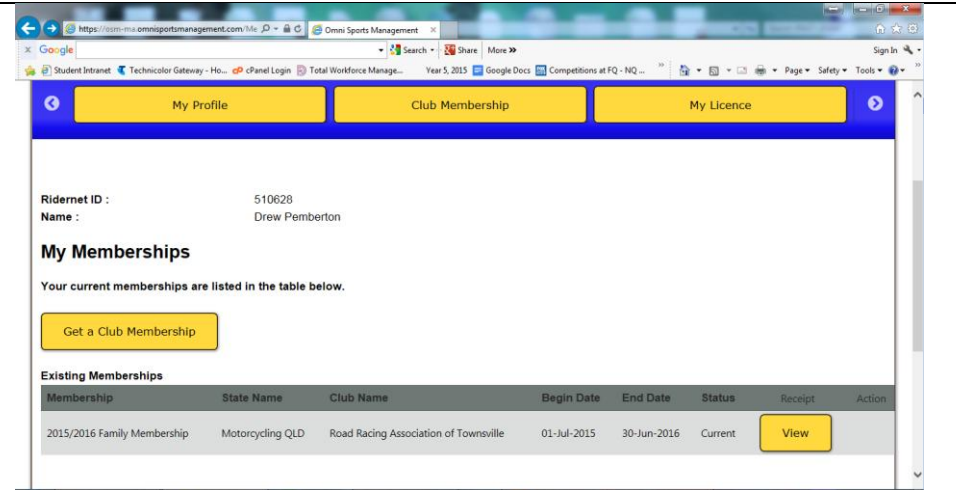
https://esm-ma.omnisportsmanagement.com/Me
Omni Sports Management
Google
Search
Share
More »
Sign In
Student Intranet
Technicolor Gateway - Ho...
cPanel Login
Total Workforce Manage...
Year 5, 2015
Google Docs
Competitions at FQ - NQ ...
Page
Safety
Tools

My Profile
Club Membership
My Licence

Ridernet ID : 510628
Name : Drew Pemberton

My Memberships

Your current memberships are listed in the table below.

Get a Club Membership

Existing Memberships

| Membership | State Name | Club Name | Begin Date | End Date | Status | Receipt | Action |
|---|---|---|---|---|---|---|---|
| 2015/2016 Family Membership | Motorcycling QLD | Road Racing Association of Townsville | 01-Jul-2015 | 30-Jun-2016 | Current | View | |